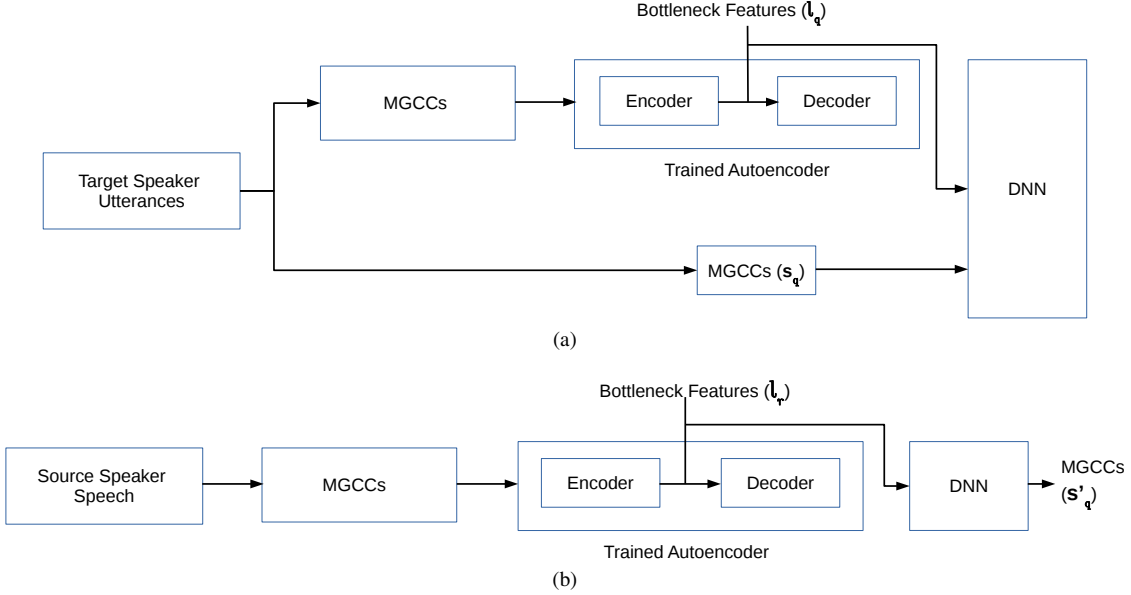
Bottleneck Features ($\mathbf{l_q}$)

MGCCs

Encoder

Decoder

Trained Autoencoder

Target Speaker Utterances

DNN

MGCCs ($\mathbf{s_q}$)

(a)

Bottleneck Features ($\mathbf{l_r}$)

Source Speaker Speech

MGCCs

Encoder

Decoder

DNN

MGCCs ($\mathbf{s'_q}$)

Trained Autoencoder

(b)